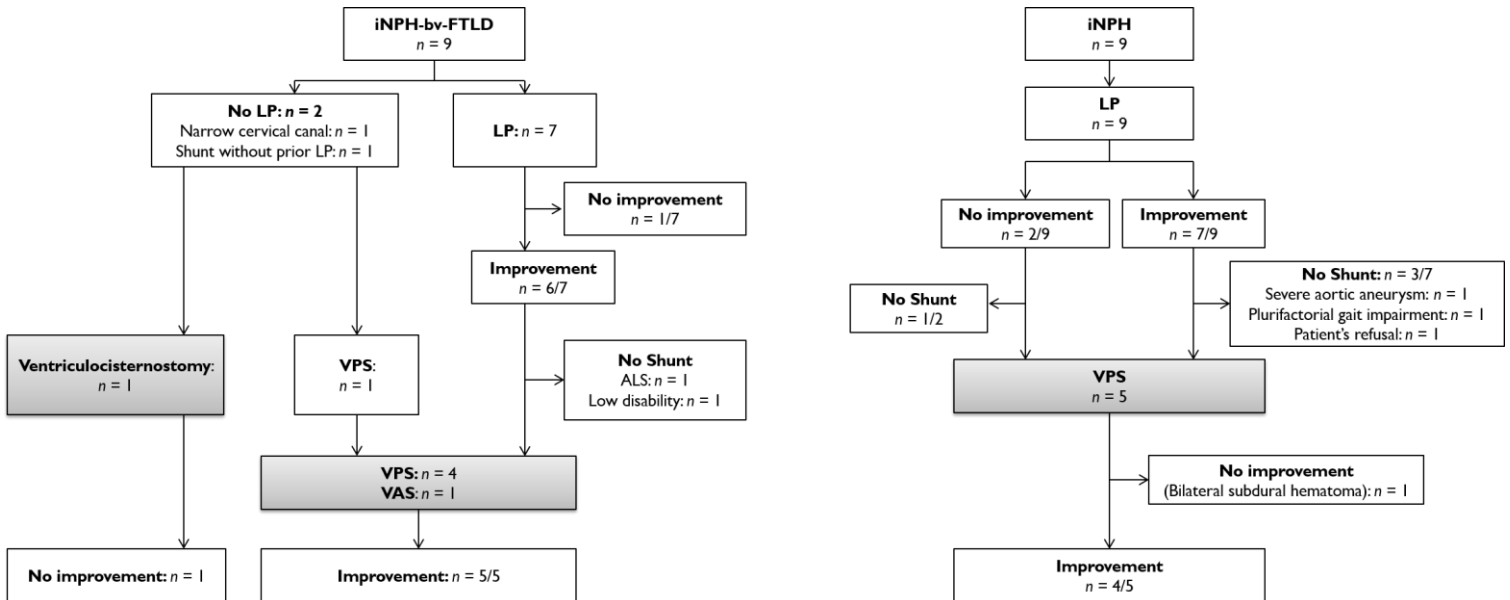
iNPH-bv-FTLD
$n = 9$

No LP: $n = 2$
Narrow cervical canal: $n = 1$
Shunt without prior LP: $n = 1$

LP: $n = 7$

No improvement
$n = 1/7$

Improvement
$n = 6/7$

No Shunt
ALS: $n = 1$
Low disability: $n = 1$

Ventriculocisternostomy:
$n = 1$

VPS:
$n = 1$

VPS: $n = 4$
VAS: $n = 1$

No improvement: $n = 1$

Improvement: $n = 5/5$

iNPH
$n = 9$

LP
$n = 9$

No improvement
$n = 2/9$

Improvement
$n = 7/9$

No Shunt
$n = 1/2$

No Shunt: $n = 3/7$
Severe aortic aneurysm: $n = 1$
Plurifactorial gait impairment: $n = 1$
Patient's refusal: $n = 1$

VPS
$n = 5$

No improvement
(Bilateral subdural hematoma): $n = 1$

Improvement
$n = 4/5$